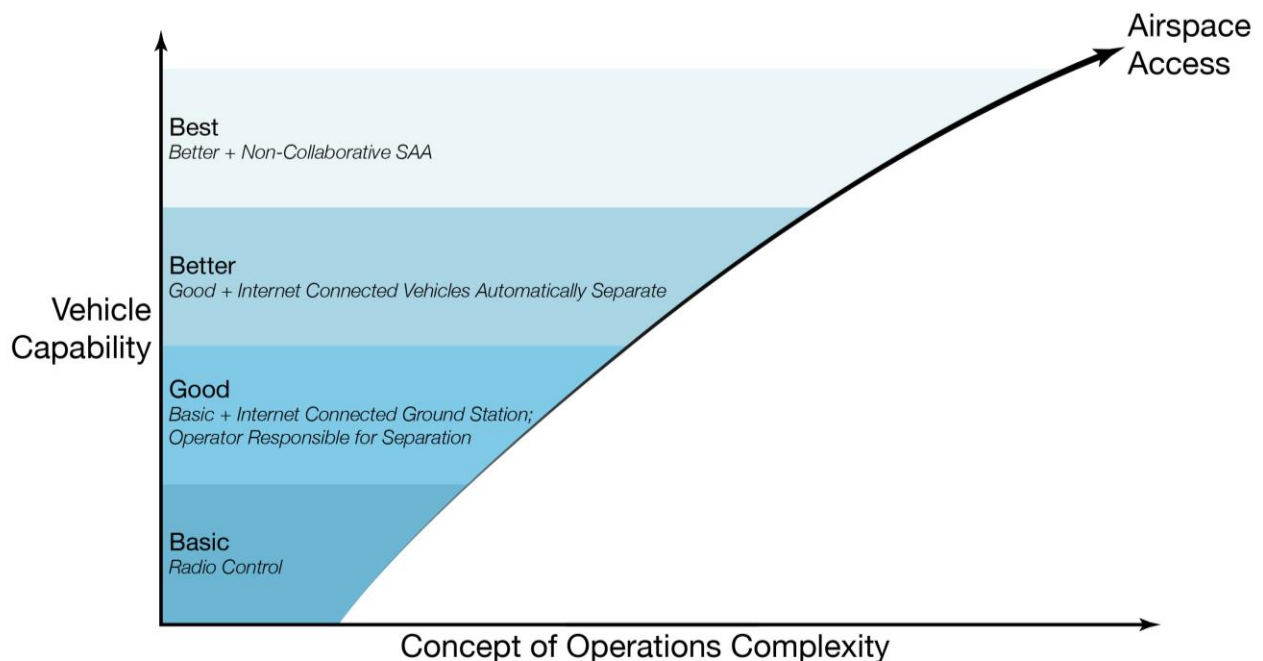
Airspace Access

Best
Better + Non-Collaborative SAA

Better
Good + Internet Connected Vehicles Automatically Separate

Vehicle Capability

Good
Basic + Internet Connected Ground Station; Operator Responsible for Separation

Basic
Radio Control

Concept of Operations Complexity